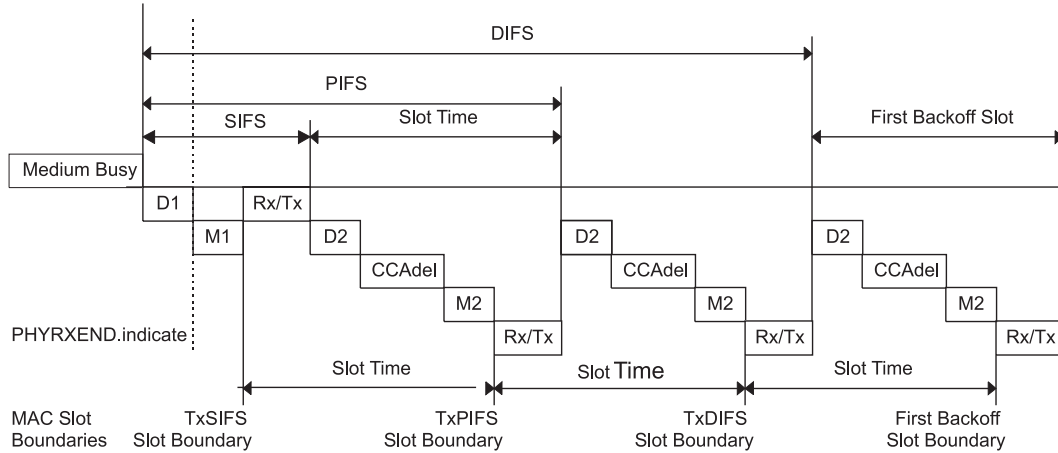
DIFS

PIFS

SIFS

Slot Time

First Backoff Slot

Medium Busy

D1

Rx/Tx

M1

D2

CCAdel

M2

Rx/Tx

D2

CCAdel

M2

Rx/Tx

D2

CCAdel

M2

Rx/Tx

PHYRXEND.indicate

Slot Time

Slot Time

Slot Time

MAC Slot Boundaries

TxSIFS Slot Boundary

TxPIFS Slot Boundary

TxDIFS Slot Boundary

First Backoff Slot Boundary